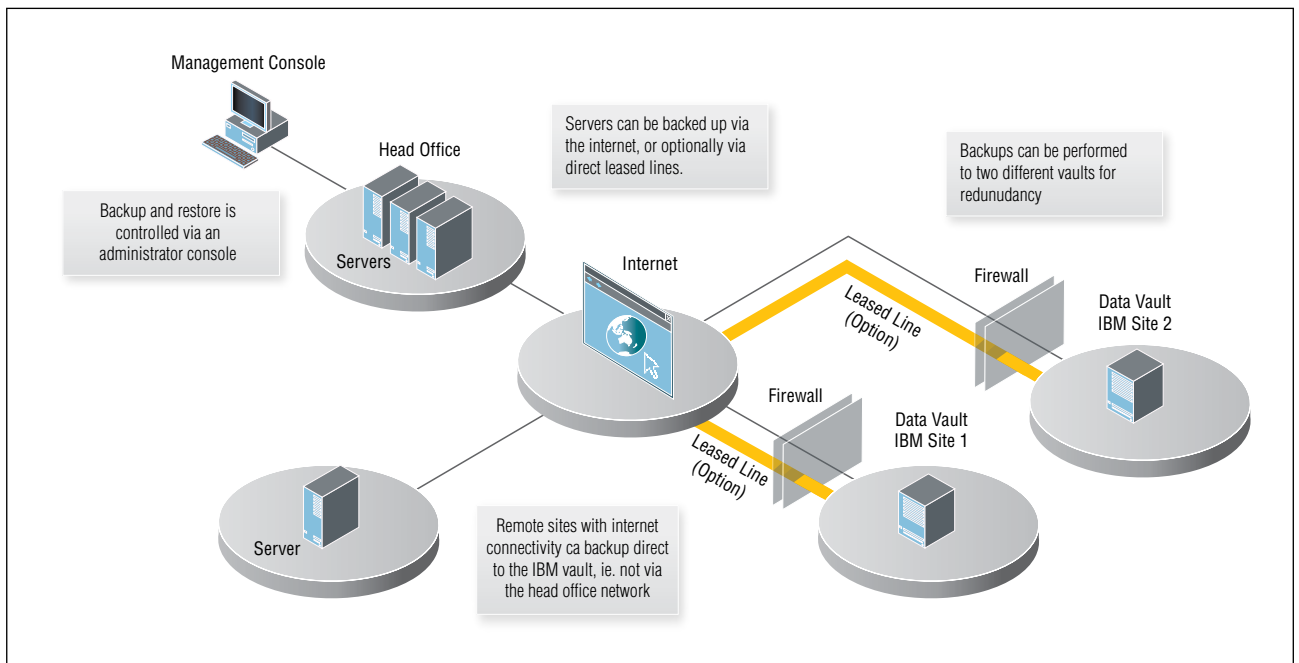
Management Console

Backup and restore is controlled via an administrator console

Head Office

Servers

Servers can be backed up via the internet, or optionally via direct leased lines.

Backups can be performed to two different vaults for redunudancy

Internet

Firewall

Leased Line (Option)

Data Vault IBM Site 2

Firewall

Leased Line (Option)

Data Vault IBM Site 1

Server

Remote sites with internet connectivity ca backup direct to the IBM vault, ie. not via the head office network